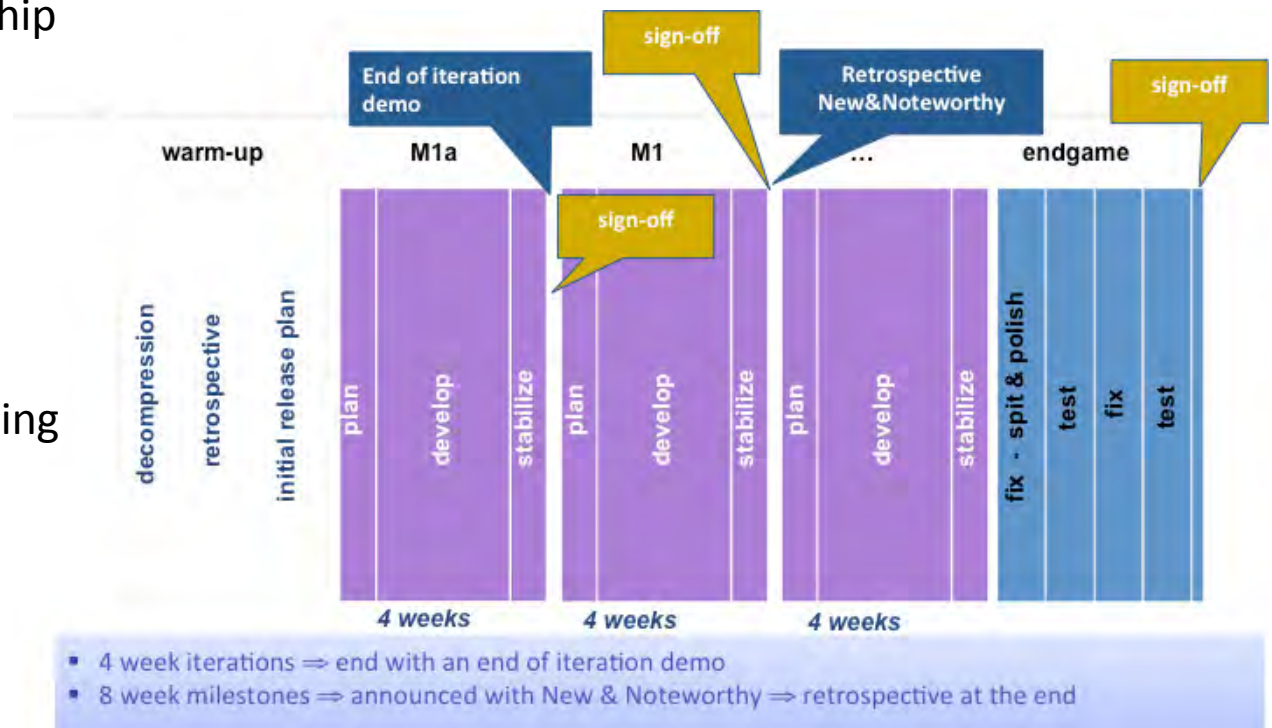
hip

ing

End of iteration demo

sign-off

Retrospective New&Noteworthy

sign-off

warm-up

M1a

M1

...

endgame

sign-off

decompression

retrospective

initial release plan

plan

develop

stabilize

plan

develop

stabilize

plan

develop

stabilize

fix - spit & polish

test

fix

test

4 weeks

4 weeks

4 weeks

▪ 4 week iterations ⇒ end with an end of iteration demo
▪ 8 week milestones ⇒ announced with New & Noteworthy ⇒ retrospective at the end